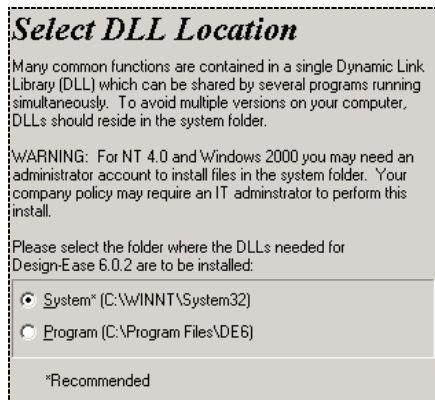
Select DLL Location

Many common functions are contained in a single Dynamic Link Library (DLL) which can be shared by several programs running simultaneously. To avoid multiple versions on your computer, DLLs should reside in the system folder.

WARNING: For NT 4.0 and Windows 2000 you may need an administrator account to install files in the system folder. Your company policy may require an IT adminstrator to perform this install.

Please select the folder where the DLLs needed for Design-Ease 6.0.2 are to be installed:

System* (C:\WINNT\System32)

Program (C:\Program Files\DE6)

*Recommended